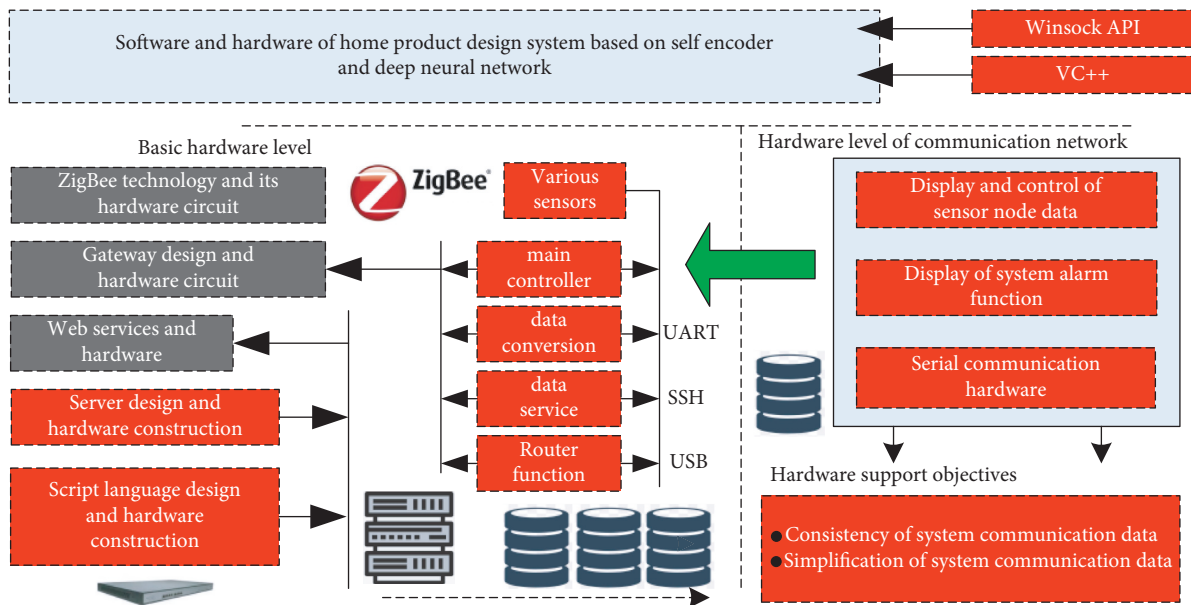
Software and hardware of home product design system based on self encoder and deep neural network

Winsock API

VC++

Basic hardware level

ZigBee technology and its hardware circuit

ZigBee

Various sensors

Gateway design and hardware circuit

main controller

Web services and hardware

data conversion

UART

Server design and hardware construction

data service

SSH

Router function

USB

Script language design and hardware construction

Hardware level of communication network

Display and control of sensor node data

Display of system alarm function

Serial communication hardware

Hardware support objectives

●Consistency of system communication data
●Simplification of system communication data